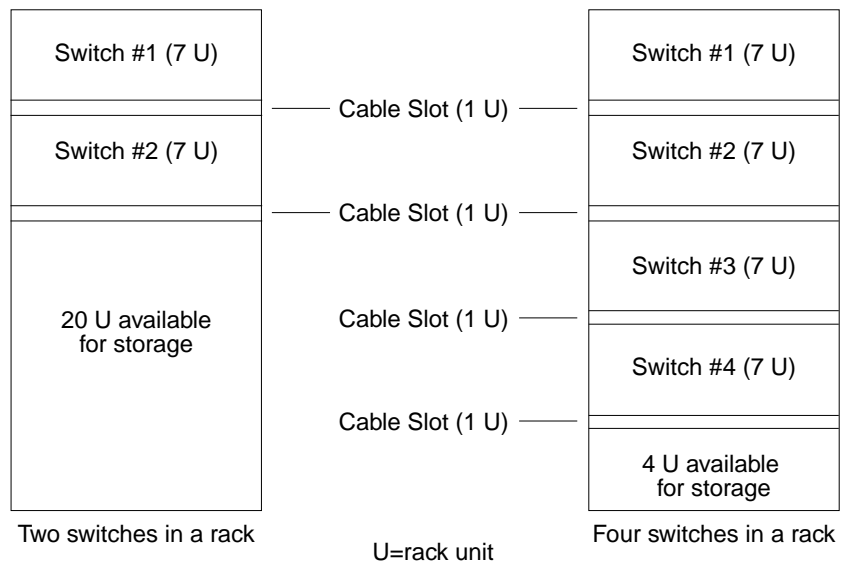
Switch #1 (7 U)

Switch #2 (7 U)

20 U available for storage

Cable Slot (1 U)

Cable Slot (1 U)

Cable Slot (1 U)

Cable Slot (1 U)

Switch #1 (7 U)

Switch #2 (7 U)

Switch #3 (7 U)

Switch #4 (7 U)

4 U available for storage

Two switches in a rack

U=rack unit

Four switches in a rack